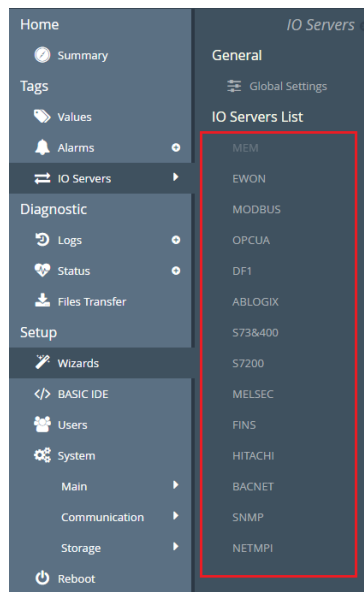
Home
Summary
Tags
Values
Alarms
IO Servers
Diagnostic
Logs
Status
Files Transfer
Setup
Wizards
BASIC IDE
Users
System
Main
Communication
Storage
Reboot

IO Servers
General
Global Settings
IO Servers List
MEM
EWON
MODBUS
OPCUA
DF1
ABLOGIX
S73&400
S7200
MELSEC
FINS
HITACHI
BACNET
SNMP
NETMPI